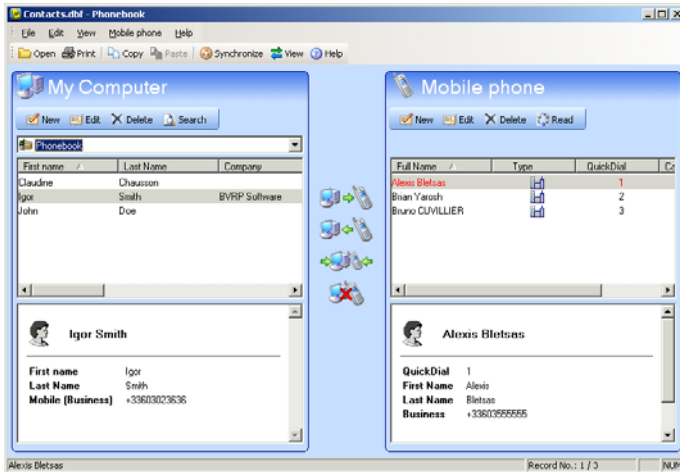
Contacts.dbf - Phonebook

File Edit View Mobile phone Help

Open Print Copy Paste Synchronize View Help

My Computer

New Edit Delete Search

Phonebook

| First name | Last Name | Company |
|---|---|---|
| Claudine | Chausson | |
| Igor | Smith | BVRP Software |
| John | Doe | |

Igor Smith

First name Igor
Last Name Smith
Mobile (Business) +33603023636

Mobile phone

New Edit Delete Read

| Full Name | Type | QuickDial | Co |
|---|---|---|---|
| Alexis Bletsas | | 1 | |
| Brian Yarosh | | 2 | |
| Bruno CUVILLIER | | 3 | |

Alexis Bletsas

QuickDial 1
First Name Alexis
Last Name Bletsas
Business +33603555555

Alexis Bletsas Record No.: 1 / 3 NUM